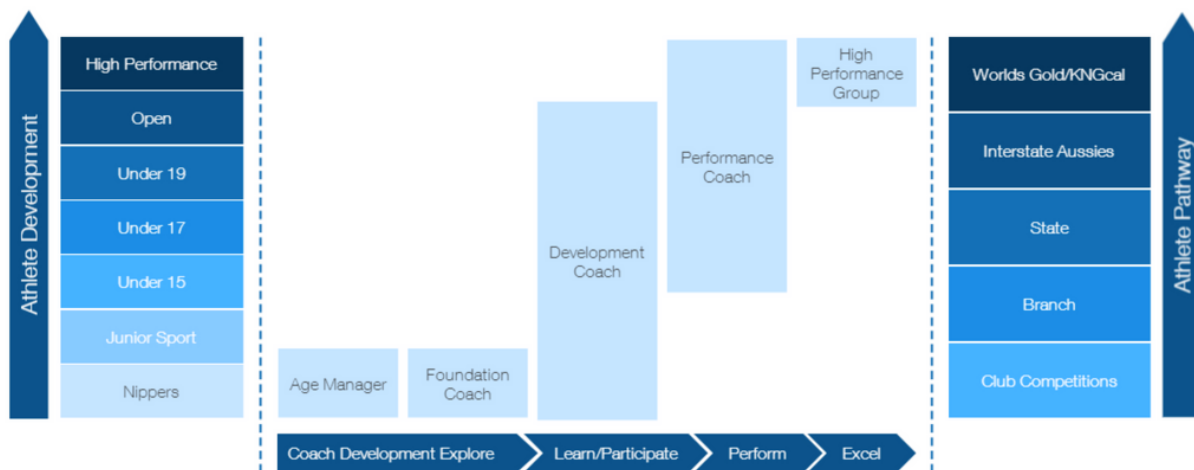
Athlete Development

High Performance
Open
Under 19
Under 17
Under 15
Junior Sport
Nippers

Age Manager
Foundation Coach
Development Coach
Performance Coach
High Performance Group

Coach Development Explore
Learn/Participate
Perform
Excel

Worlds Gold/KNGcal
Interstate Aussies
State
Branch
Club Competitions

Athlete Pathway